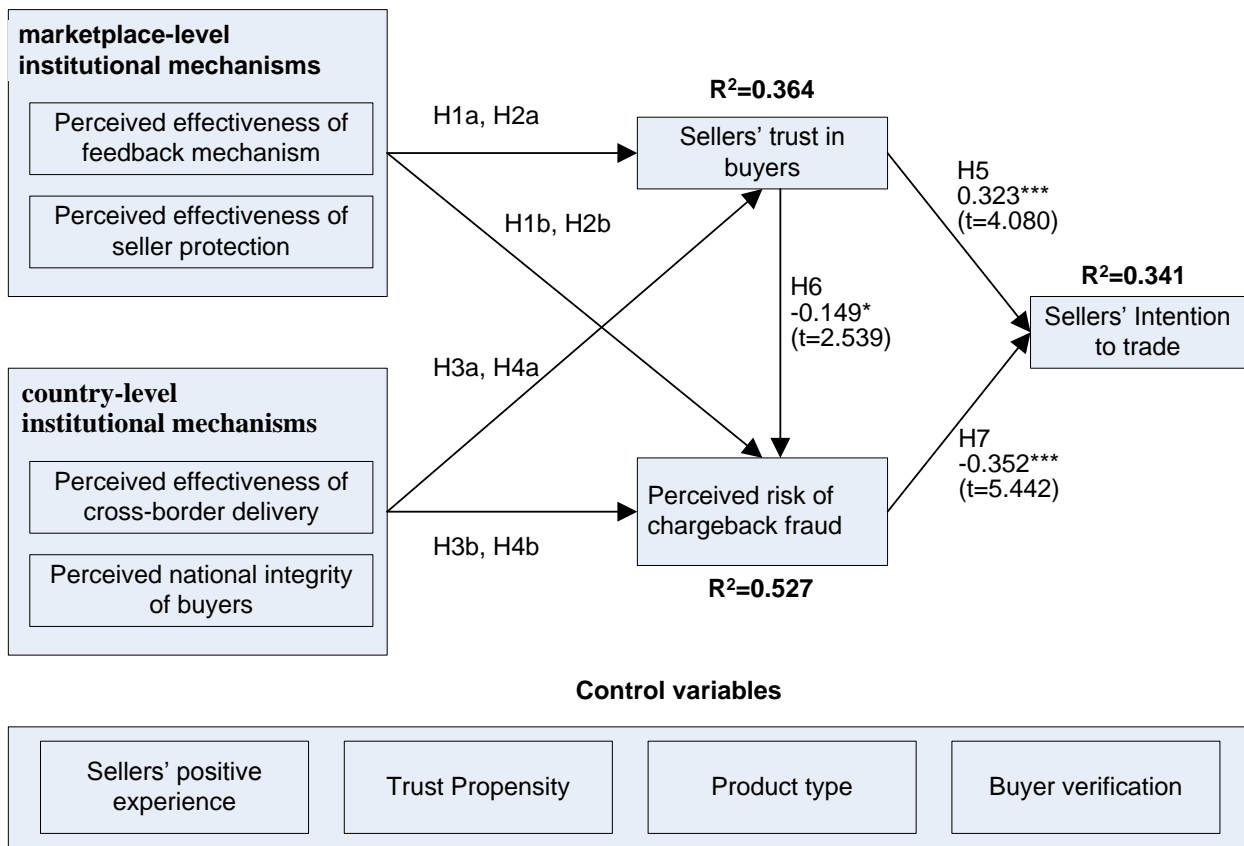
marketplace-level institutional mechanisms

Perceived effectiveness of feedback mechanism

Perceived effectiveness of seller protection

H1a, H2a

H1b, H2b

$R^2$=0.364

Sellers' trust in buyers

H5
0.323***
(t=4.080)

H6
-0.149*
(t=2.539)

$R^2$=0.341

Sellers' Intention to trade

country-level institutional mechanisms

Perceived effectiveness of cross-border delivery

Perceived national integrity of buyers

H3a, H4a

H3b, H4b

Perceived risk of chargeback fraud

$R^2$=0.527

H7
-0.352***
(t=5.442)

Control variables

Sellers' positive experience

Trust Propensity

Product type

Buyer verification